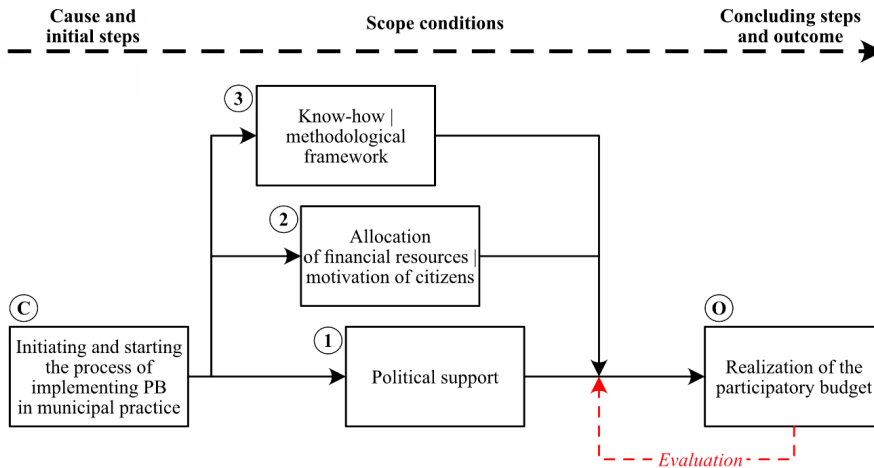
Cause and initial steps

Scope conditions

Concluding steps and outcome

3

Know-how | methodological framework

2

Allocation of financial resources | motivation of citizens

C

Initiating and starting the process of implementing PB in municipal practice

1

Political support

O

Realization of the participatory budget

Evaluation